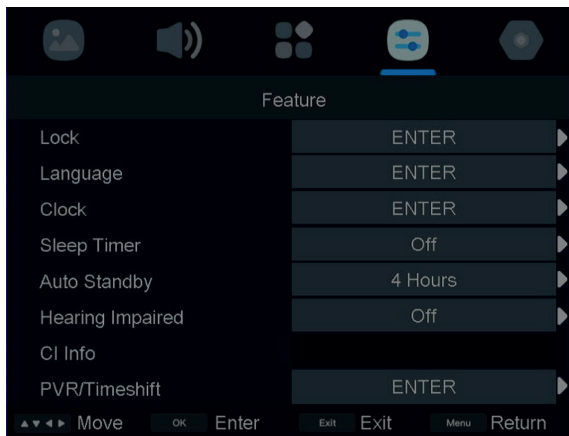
Feature

| | |
|---|---|
| Lock | ENTER |
| Language | ENTER |
| Clock | ENTER |
| Sleep Timer | Off |
| Auto Standby | 4 Hours |
| Hearing Impaired | Off |
| CI Info | |
| PVR/Timeshift | ENTER |

▲▼◄► Move OK Enter Exit Exit Menu Return